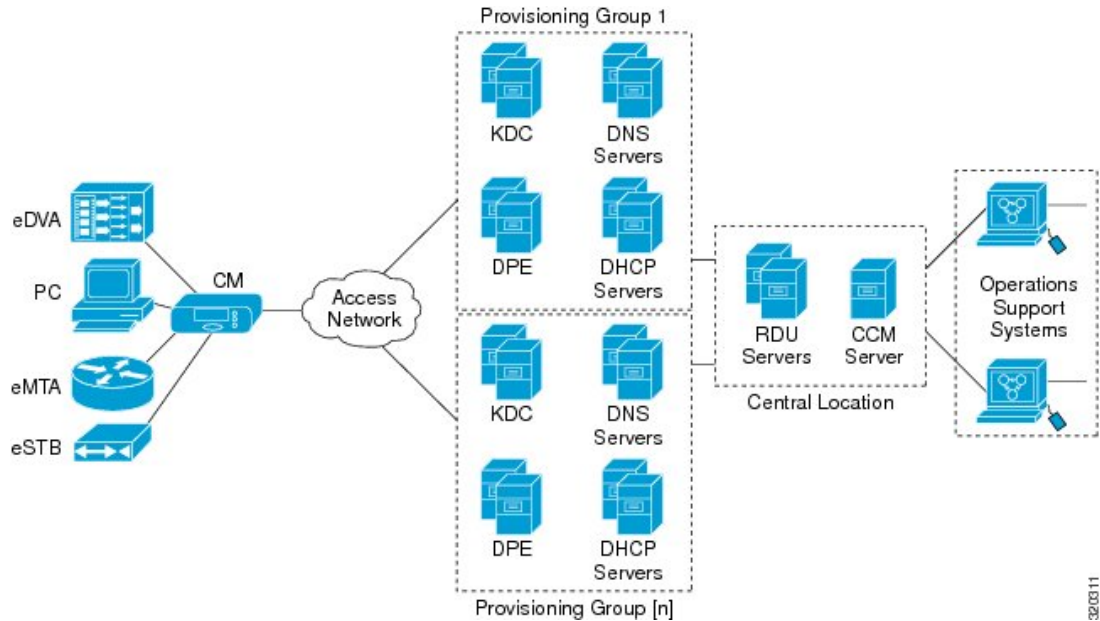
Provisioning Group 1

KDC

DNS Servers

DPE

DHCP Servers

eDVA

PC

CM

eMTA

eSTB

Access Network

RDU Servers

CCM Server

Central Location

Operations Support Systems

KDC

DNS Servers

DPE

DHCP Servers

Provisioning Group [n]

320311